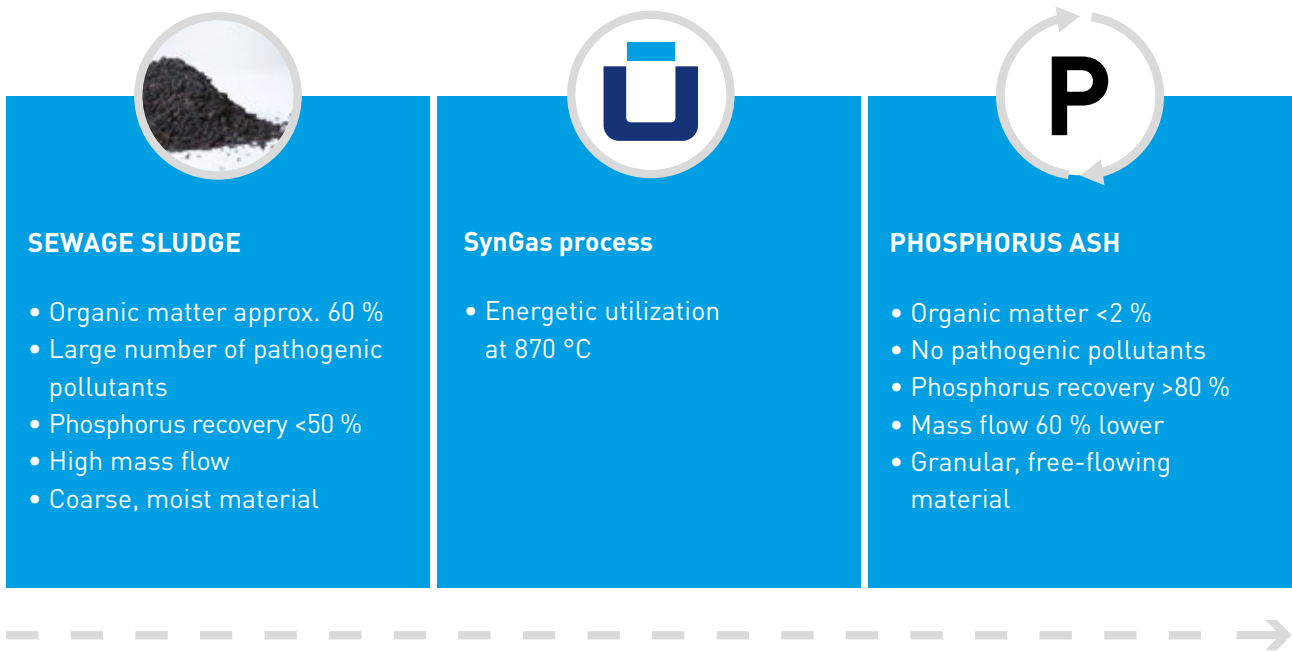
P

SEWAGE SLUDGE

- Organic matter approx. 60 %
- Large number of pathogenic pollutants
- Phosphorus recovery <50 %
- High mass flow
- Coarse, moist material

SynGas process

- Energetic utilization at 870 °C

PHOSPHORUS ASH

- Organic matter <2 %
- No pathogenic pollutants
- Phosphorus recovery >80 %
- Mass flow 60 % lower
- Granular, free-flowing material